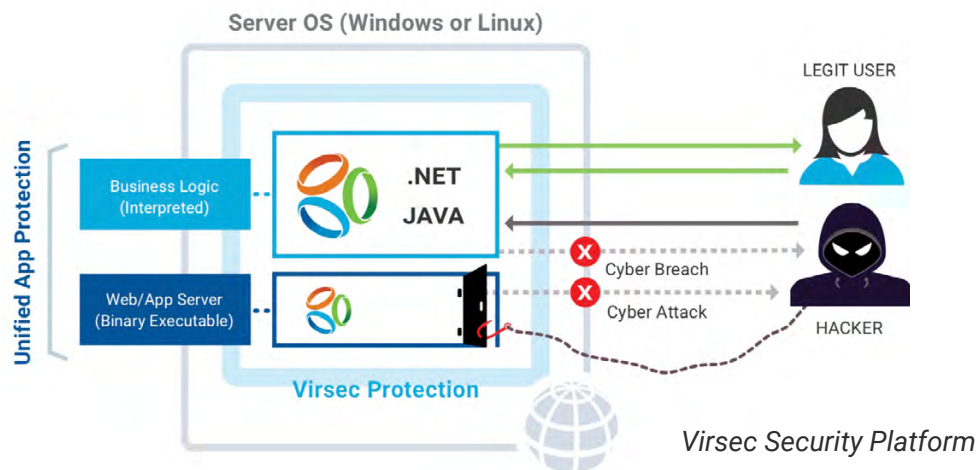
Server OS (Windows or Linux)

Unified App Protection

Business Logic
(Interpreted)

Web/App Server
(Binary Executable)

.NET
JAVA

Virsec Protection

LEGIT USER

Cyber Breach

Cyber Attack

HACKER

Virsec Security Platform